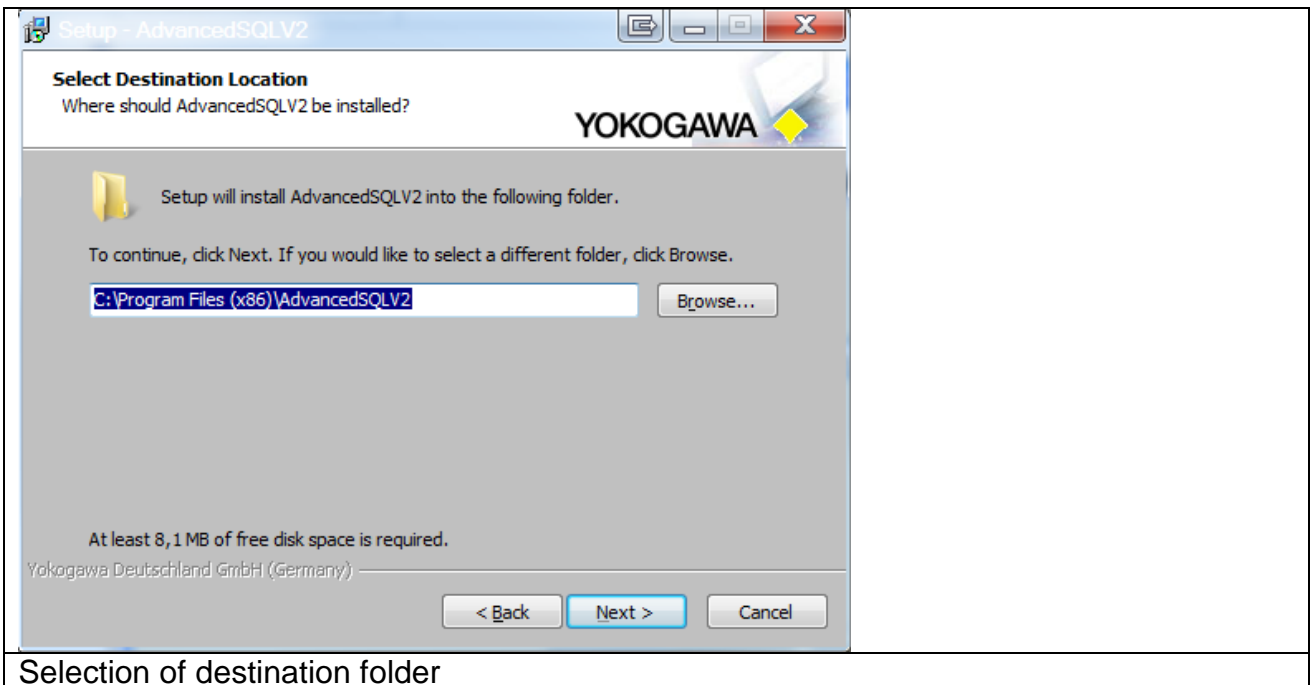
Setup - AdvancedSQLV2

Select Destination Location
Where should AdvancedSQLV2 be installed?

YOKOGAWA

Setup will install AdvancedSQLV2 into the following folder.

To continue, click Next. If you would like to select a different folder, click Browse.

C:\Program Files (x86)\AdvancedSQLV2

Browse...

At least 8,1 MB of free disk space is required.

Yokogawa Deutschland GmbH (Germany)

< Back

Next >

Cancel

Selection of destination folder